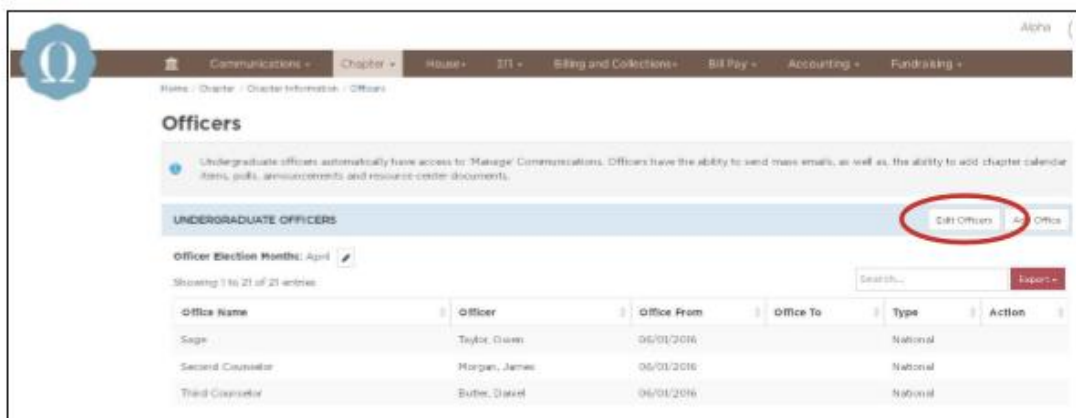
Alpha

Communications ▾ Chapter ▾ House ▾ 311 ▾ Billing and Collections ▾ Bill Pay ▾ Accounting ▾ Fundraising ▾

Home / Chapter / Chapter Information / Officers

Officers

Undergraduate officers automatically have access to 'Manage' Communications. Officers have the ability to send mass emails, as well as, the ability to add chapter calendar items, polls, announcements and resource center documents.

UNDERGRADUATE OFFICERS

Edit Officers Add Office

Officer Election Months: April

Showing 1 to 21 of 21 entries

Search...

Export ▾

| Office Name | Officer | Office From | Office To | Type | Action |
|---|---|---|---|---|---|
| Sage | Taylor, Owen | 06/01/2016 | | National | |
| Second Counselor | Morgan, James | 06/01/2016 | | National | |
| Third Counselor | Butler, Daniel | 06/01/2016 | | National | |